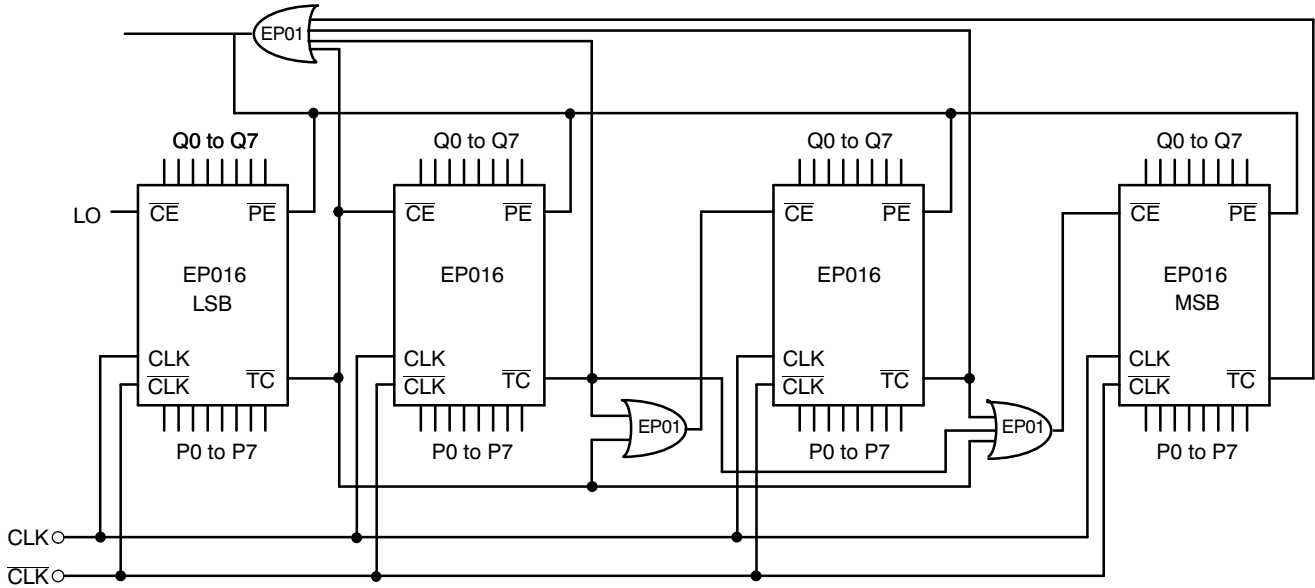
EP01

Q0 to Q7
LO
$\overline{CE}$
$\overline{PE}$
EP016
LSB
CLK
$\overline{CLK}$
$\overline{TC}$
P0 to P7

Q0 to Q7
$\overline{CE}$
$\overline{PE}$
EP016
CLK
$\overline{CLK}$
$\overline{TC}$
P0 to P7

EP01

Q0 to Q7
$\overline{CE}$
$\overline{PE}$
EP016
CLK
$\overline{CLK}$
$\overline{TC}$
P0 to P7

EP01

Q0 to Q7
$\overline{CE}$
$\overline{PE}$
EP016
MSB
CLK
$\overline{CLK}$
$\overline{TC}$
P0 to P7

CLK
$\overline{CLK}$